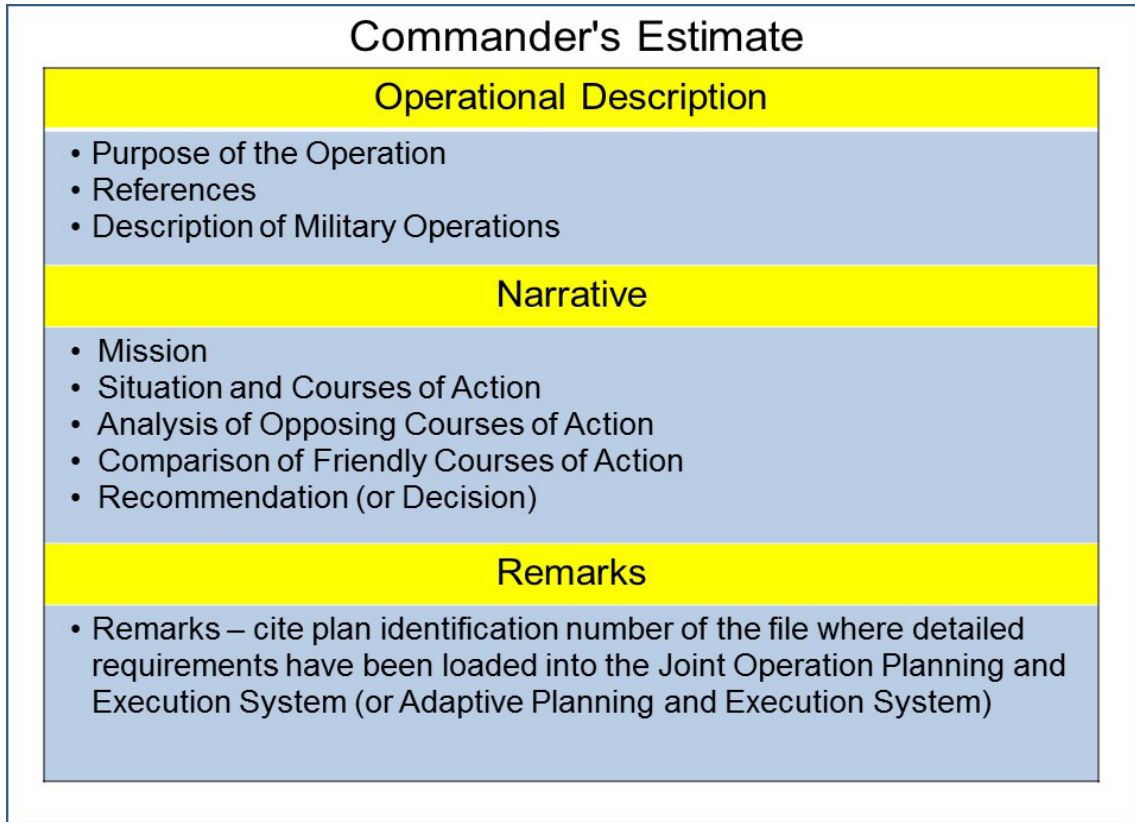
Commander's Estimate

Operational Description

• Purpose of the Operation
• References
• Description of Military Operations

Narrative

• Mission
• Situation and Courses of Action
• Analysis of Opposing Courses of Action
• Comparison of Friendly Courses of Action
• Recommendation (or Decision)

Remarks

• Remarks – cite plan identification number of the file where detailed requirements have been loaded into the Joint Operation Planning and Execution System (or Adaptive Planning and Execution System)